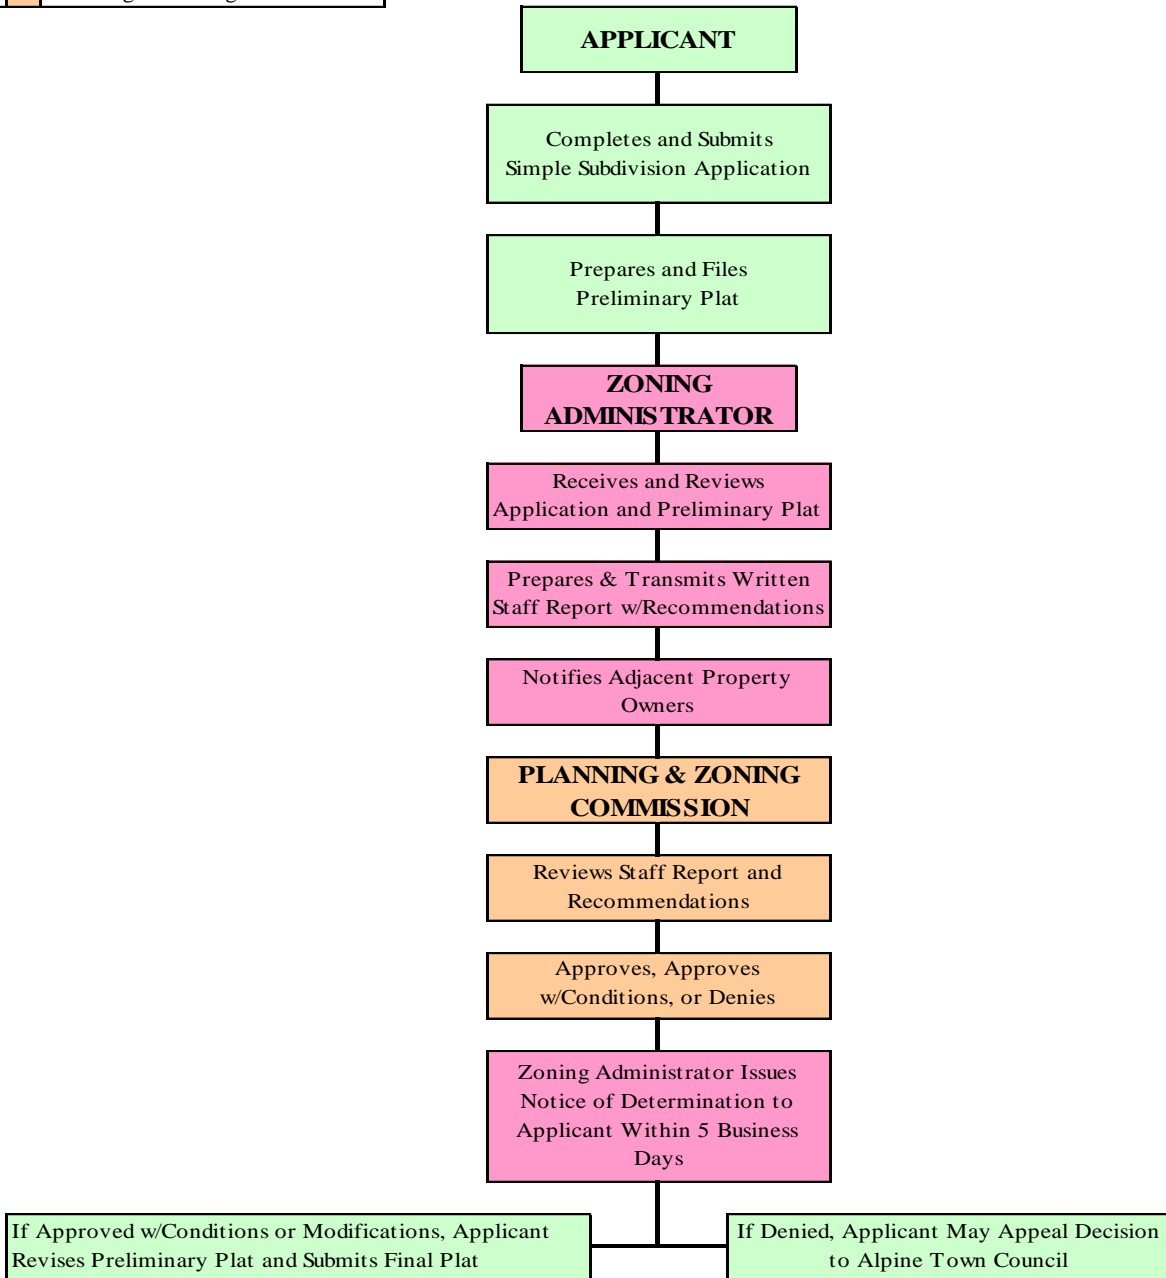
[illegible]

APPLICANT

Completes and Submits Simple Subdivision Application

Prepares and Files Preliminary Plat

ZONING ADMINISTRATOR

Receives and Reviews Application and Preliminary Plat

Prepares & Transmits Written Staff Report w/Recommendations

Notifies Adjacent Property Owners

PLANNING & ZONING COMMISSION

Reviews Staff Report and Recommendations

Approves, Approves w/Conditions, or Denies

Zoning Administrator Issues Notice of Determination to Applicant Within 5 Business Days

If Approved w/Conditions or Modifications, Applicant Revises Preliminary Plat and Submits Final Plat

If Denied, Applicant May Appeal Decision to Alpine Town Council